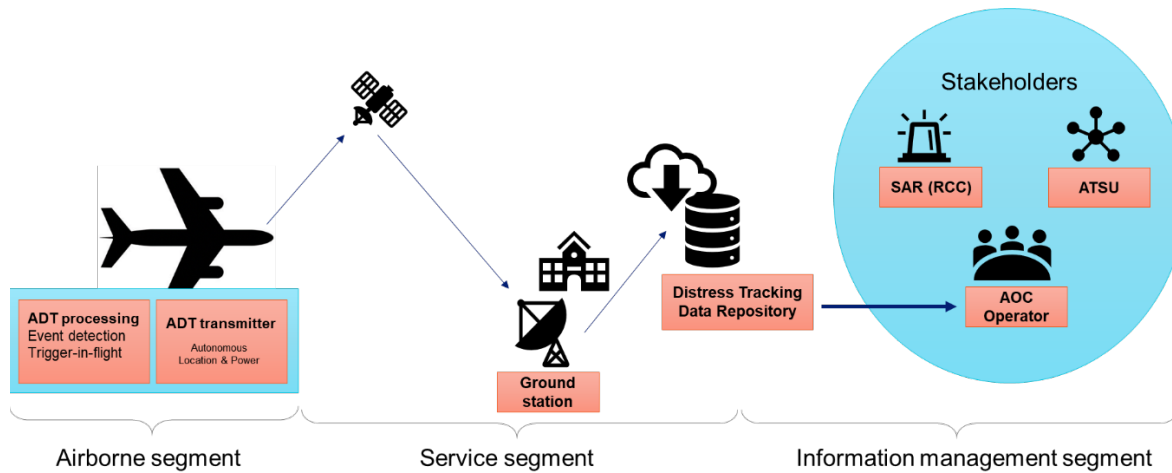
Stakeholders

SAR (RCC)

ATSU

AOC Operator

Distress Tracking Data Repository

Ground station

ADT processing
Event detection
Trigger-in-flight

ADT transmitter
Autonomous
Location & Power

Airborne segment

Service segment

Information management segment